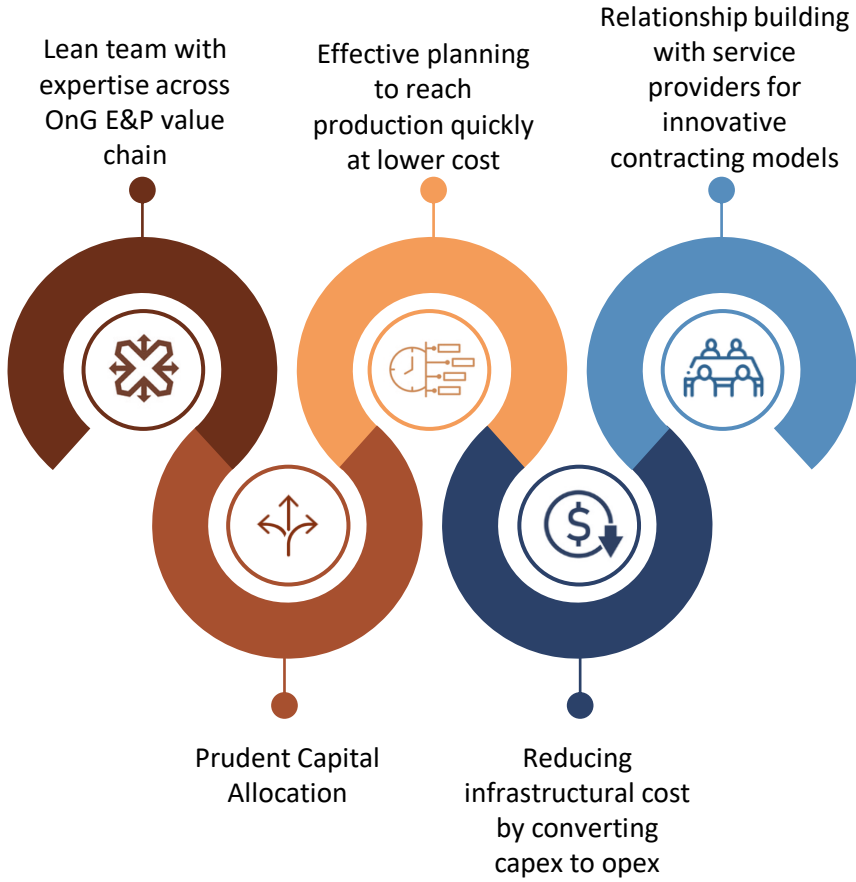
Lean team with expertise across OnG E&P value chain

Effective planning to reach production quickly at lower cost

Relationship building with service providers for innovative contracting models

Prudent Capital Allocation

Reducing infrastructural cost by converting capex to opex